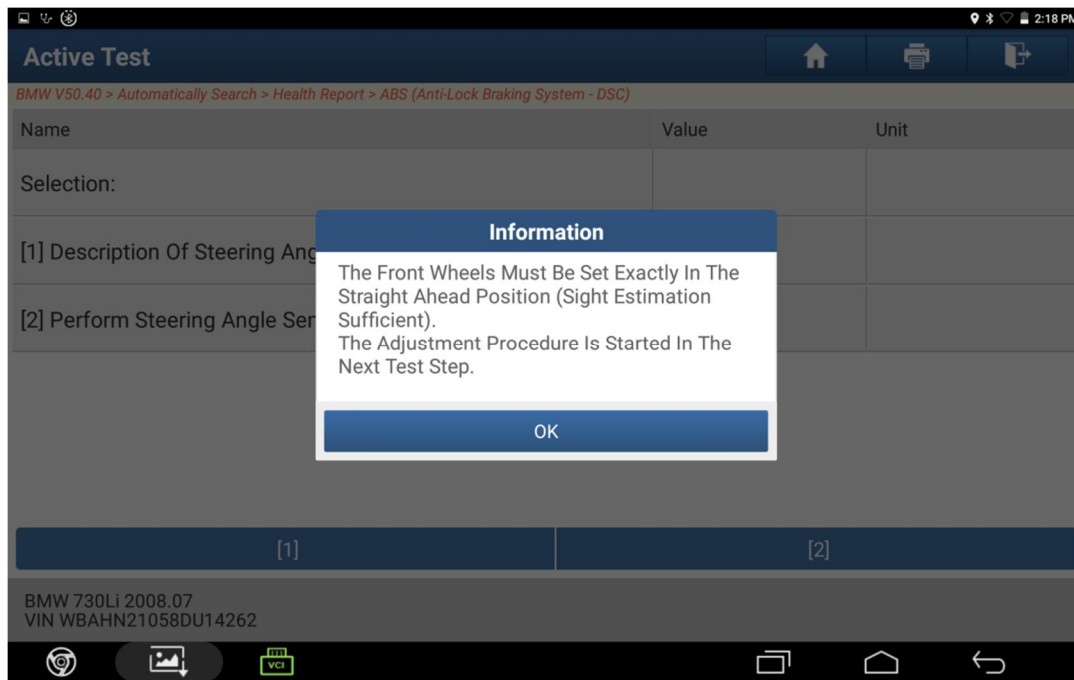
2:18 PM

Active Test

BMW V50.40 > Automatically Search > Health Report > ABS (Anti-Lock Braking System - DSC)

| Name | Value | Unit |
|---|---|---|
| Selection: | | |
| [1] Description Of Steering Ang | | |
| [2] Perform Steering Angle Ser | | |

Information

The Front Wheels Must Be Set Exactly In The Straight Ahead Position (Sight Estimation Sufficient).
The Adjustment Procedure Is Started In The Next Test Step.

OK

[1]

[2]

BMW 730Li 2008.07
VIN WBAHN21058DU14262

VCI